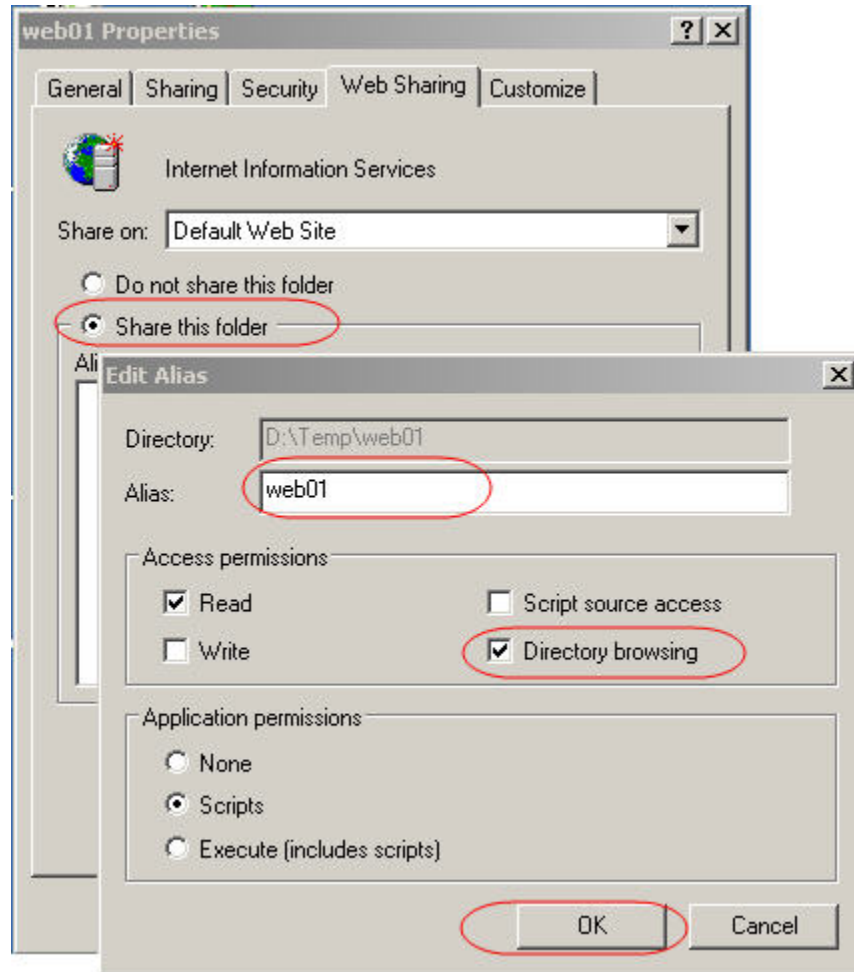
web01 Properties

?

General | Sharing | Security | Web Sharing | Customize

Internet Information Services

Share on: Default Web Site

Do not share this folder

Share this folder

Ali

Edit Alias

Directory: D:\Temp\web01

Alias: web01

Access permissions

Read

Script source access

Write

Directory browsing

Application permissions

None

Scripts

Execute (includes scripts)

OK

Cancel